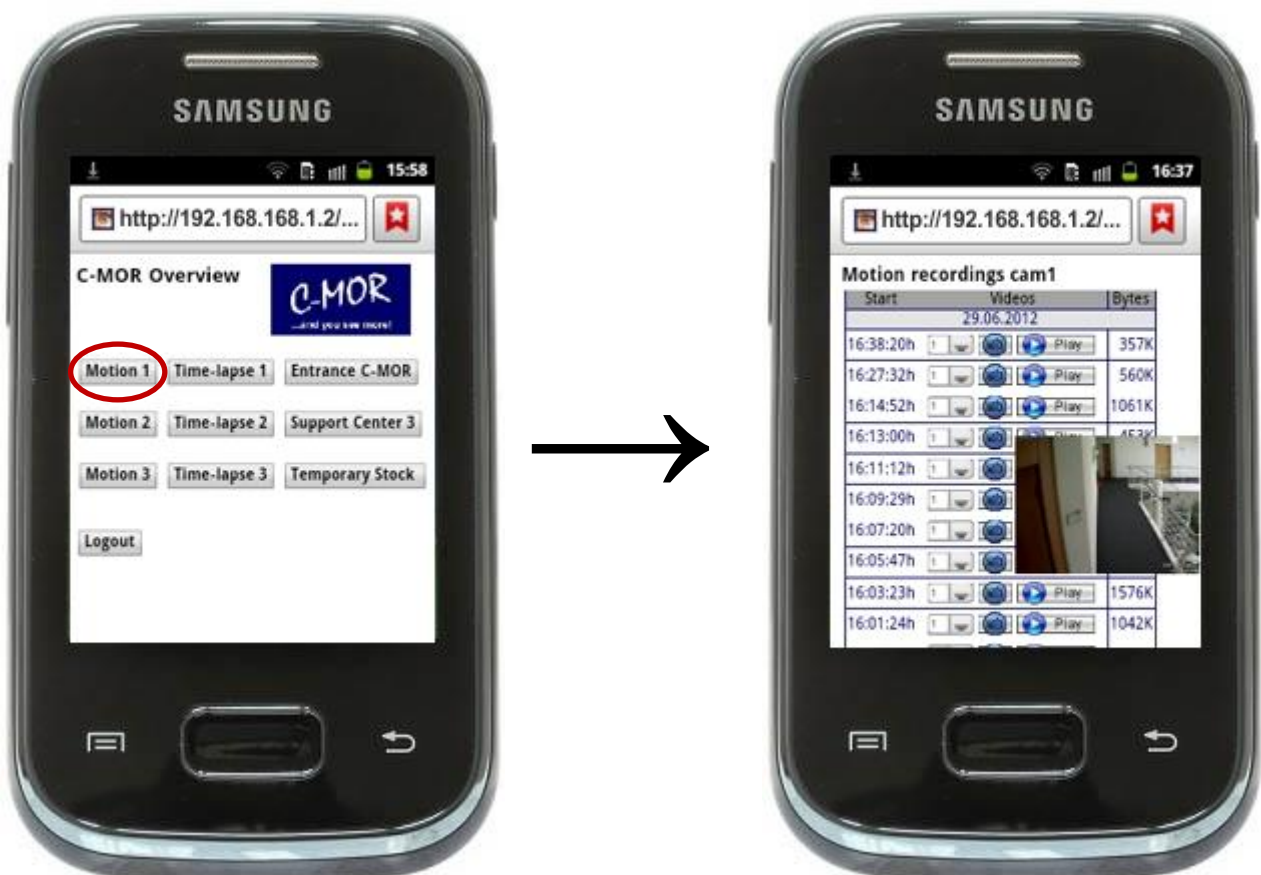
SAMSUNG

15:58

http://192.168.168.1.2/...

C-MOR Overview

C-MOR
...and you see more!

Motion 1 | Time-lapse 1 | Entrance C-MOR

Motion 2 | Time-lapse 2 | Support Center 3

Motion 3 | Time-lapse 3 | Temporary Stock

Logout

SAMSUNG

16:37

http://192.168.168.1.2/...

Motion recordings cam1

| Start | Videos | Bytes |
|---|---|---|
| 29.06.2012 | | |
| 16:38:20h | 1 Play | 357K |
| 16:27:32h | 1 Play | 560K |
| 16:14:52h | 1 Play | 1061K |
| 16:13:00h | 1 | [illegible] |
| 16:11:12h | 1 | |
| 16:09:29h | 1 | |
| 16:07:20h | 1 | |
| 16:05:47h | 1 | |
| 16:03:23h | 1 Play | 1576K |
| 16:01:24h | 1 Play | 1042K |